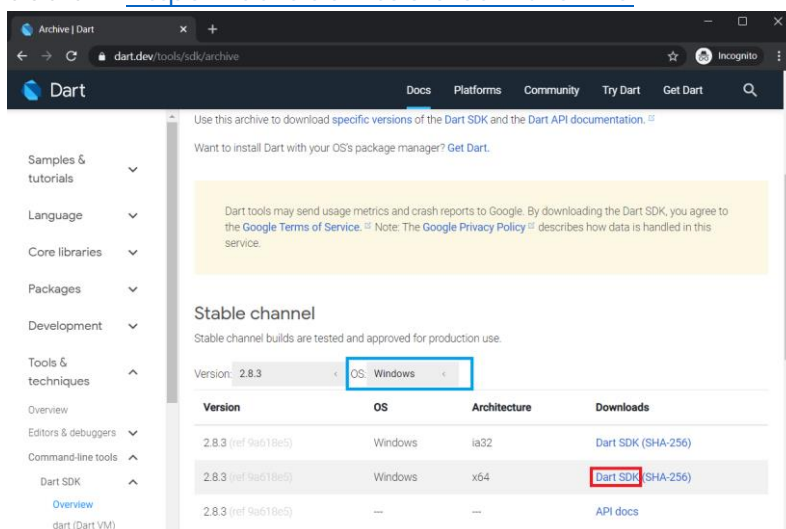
Archive | Dart

dart.dev/tools/sdk/archive

Incognito

Dart

Docs Platforms Community Try Dart Get Dart

Use this archive to download specific versions of the Dart SDK and the Dart API documentation.

Want to install Dart with your OS's package manager? Get Dart.

Dart tools may send usage metrics and crash reports to Google. By downloading the Dart SDK, you agree to the Google Terms of Service. Note: The Google Privacy Policy describes how data is handled in this service.

Samples & tutorials

Language

Core libraries

Packages

Development

Tools & techniques

Overview

Editors & debuggers

Command-line tools

Dart SDK

Overview

dart (Dart VM)

Stable channel

Stable channel builds are tested and approved for production use.

Version: 2.8.3 OS: Windows

| Version | OS | Architecture | Downloads |
|---|---|---|---|
| 2.8.3 (ref 9a618e5) | Windows | ia32 | Dart SDK (SHA-256) |
| 2.8.3 (ref 9a618e5) | Windows | x64 | Dart SDK (SHA-256) |
| 2.8.3 (ref 9a618e5) | --- | --- | API docs |